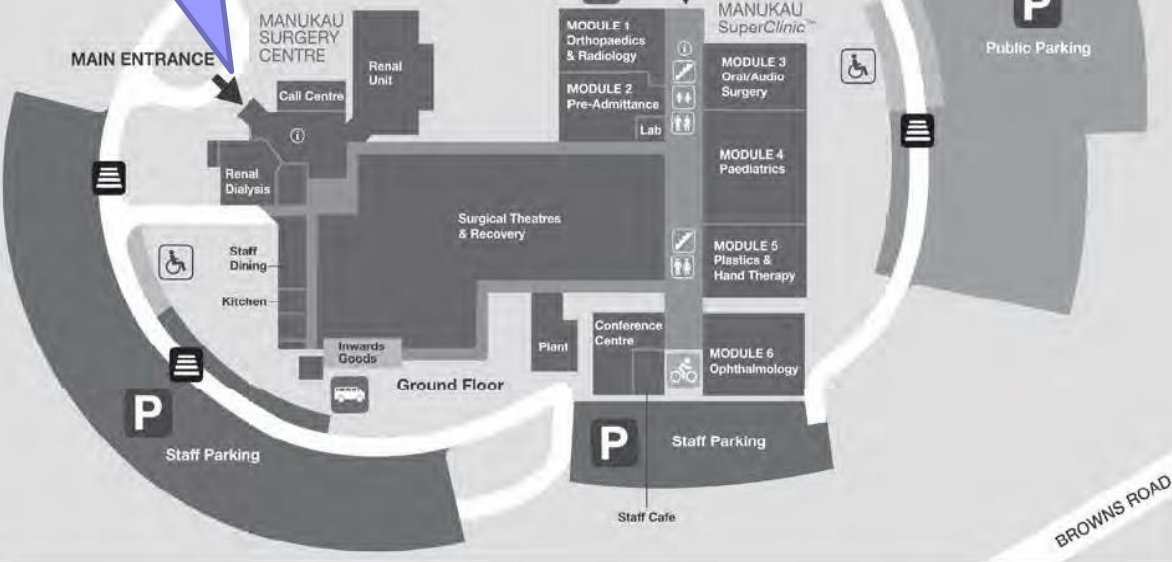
MANUKAU SURGERY CENTRE

MAIN ENTRANCE

Renal Unit

Call Centre

Renal Dialysis

MODULE 1 Orthopaedics & Radiology

MODULE 2 Pre-Admittance

Lab

MANUKAU SuperClinic™

MODULE 3 Oral/Audio Surgery

MODULE 4 Paediatrics

MODULE 5 Plastics & Hand Therapy

MODULE 6 Ophthalmology

P

Public Parking

Surgical Theatres & Recovery

Staff Dining

Kitchen

Inwards Goods

Plant

Conference Centre

Ground Floor

P

Staff Parking

P

Staff Parking

Staff Cafe

BROWNS ROAD